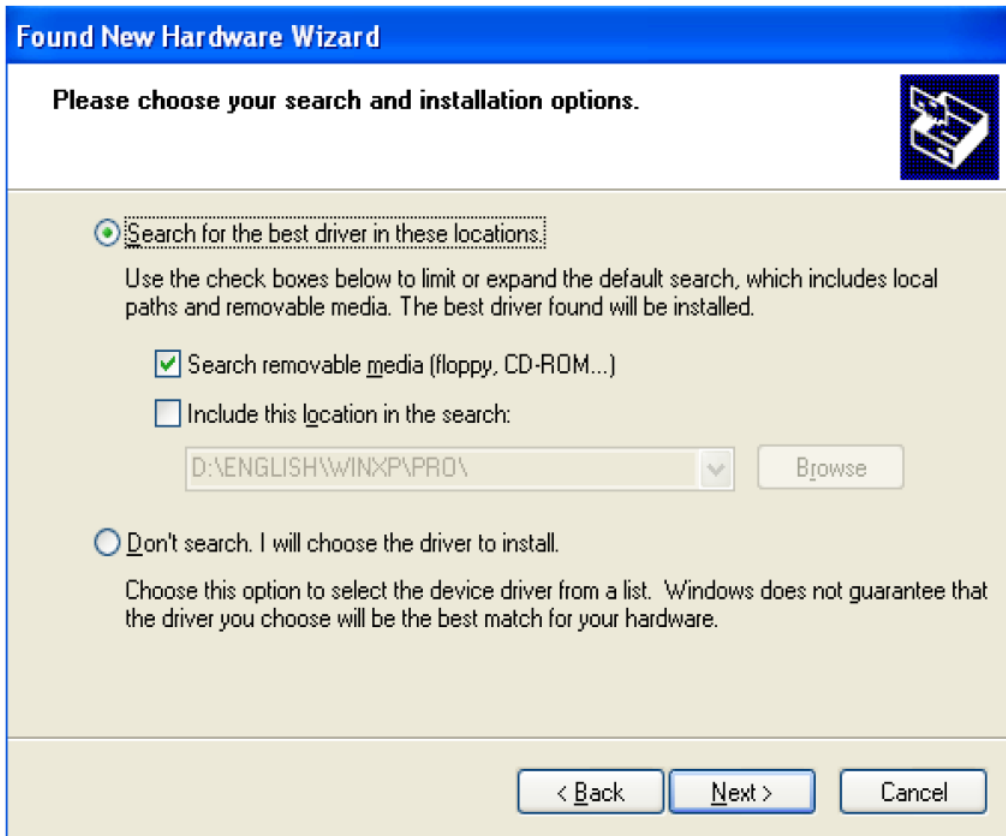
Found New Hardware Wizard

Please choose your search and installation options.

Search for the best driver in these locations.

Use the check boxes below to limit or expand the default search, which includes local paths and removable media. The best driver found will be installed.

Search removable media (floppy, CD-ROM...)

Include this location in the search:

D:\ENGLISH\WINXP\PRO\

Browse

Don't search. I will choose the driver to install.

Choose this option to select the device driver from a list. Windows does not guarantee that the driver you choose will be the best match for your hardware.

< Back

Next >

Cancel